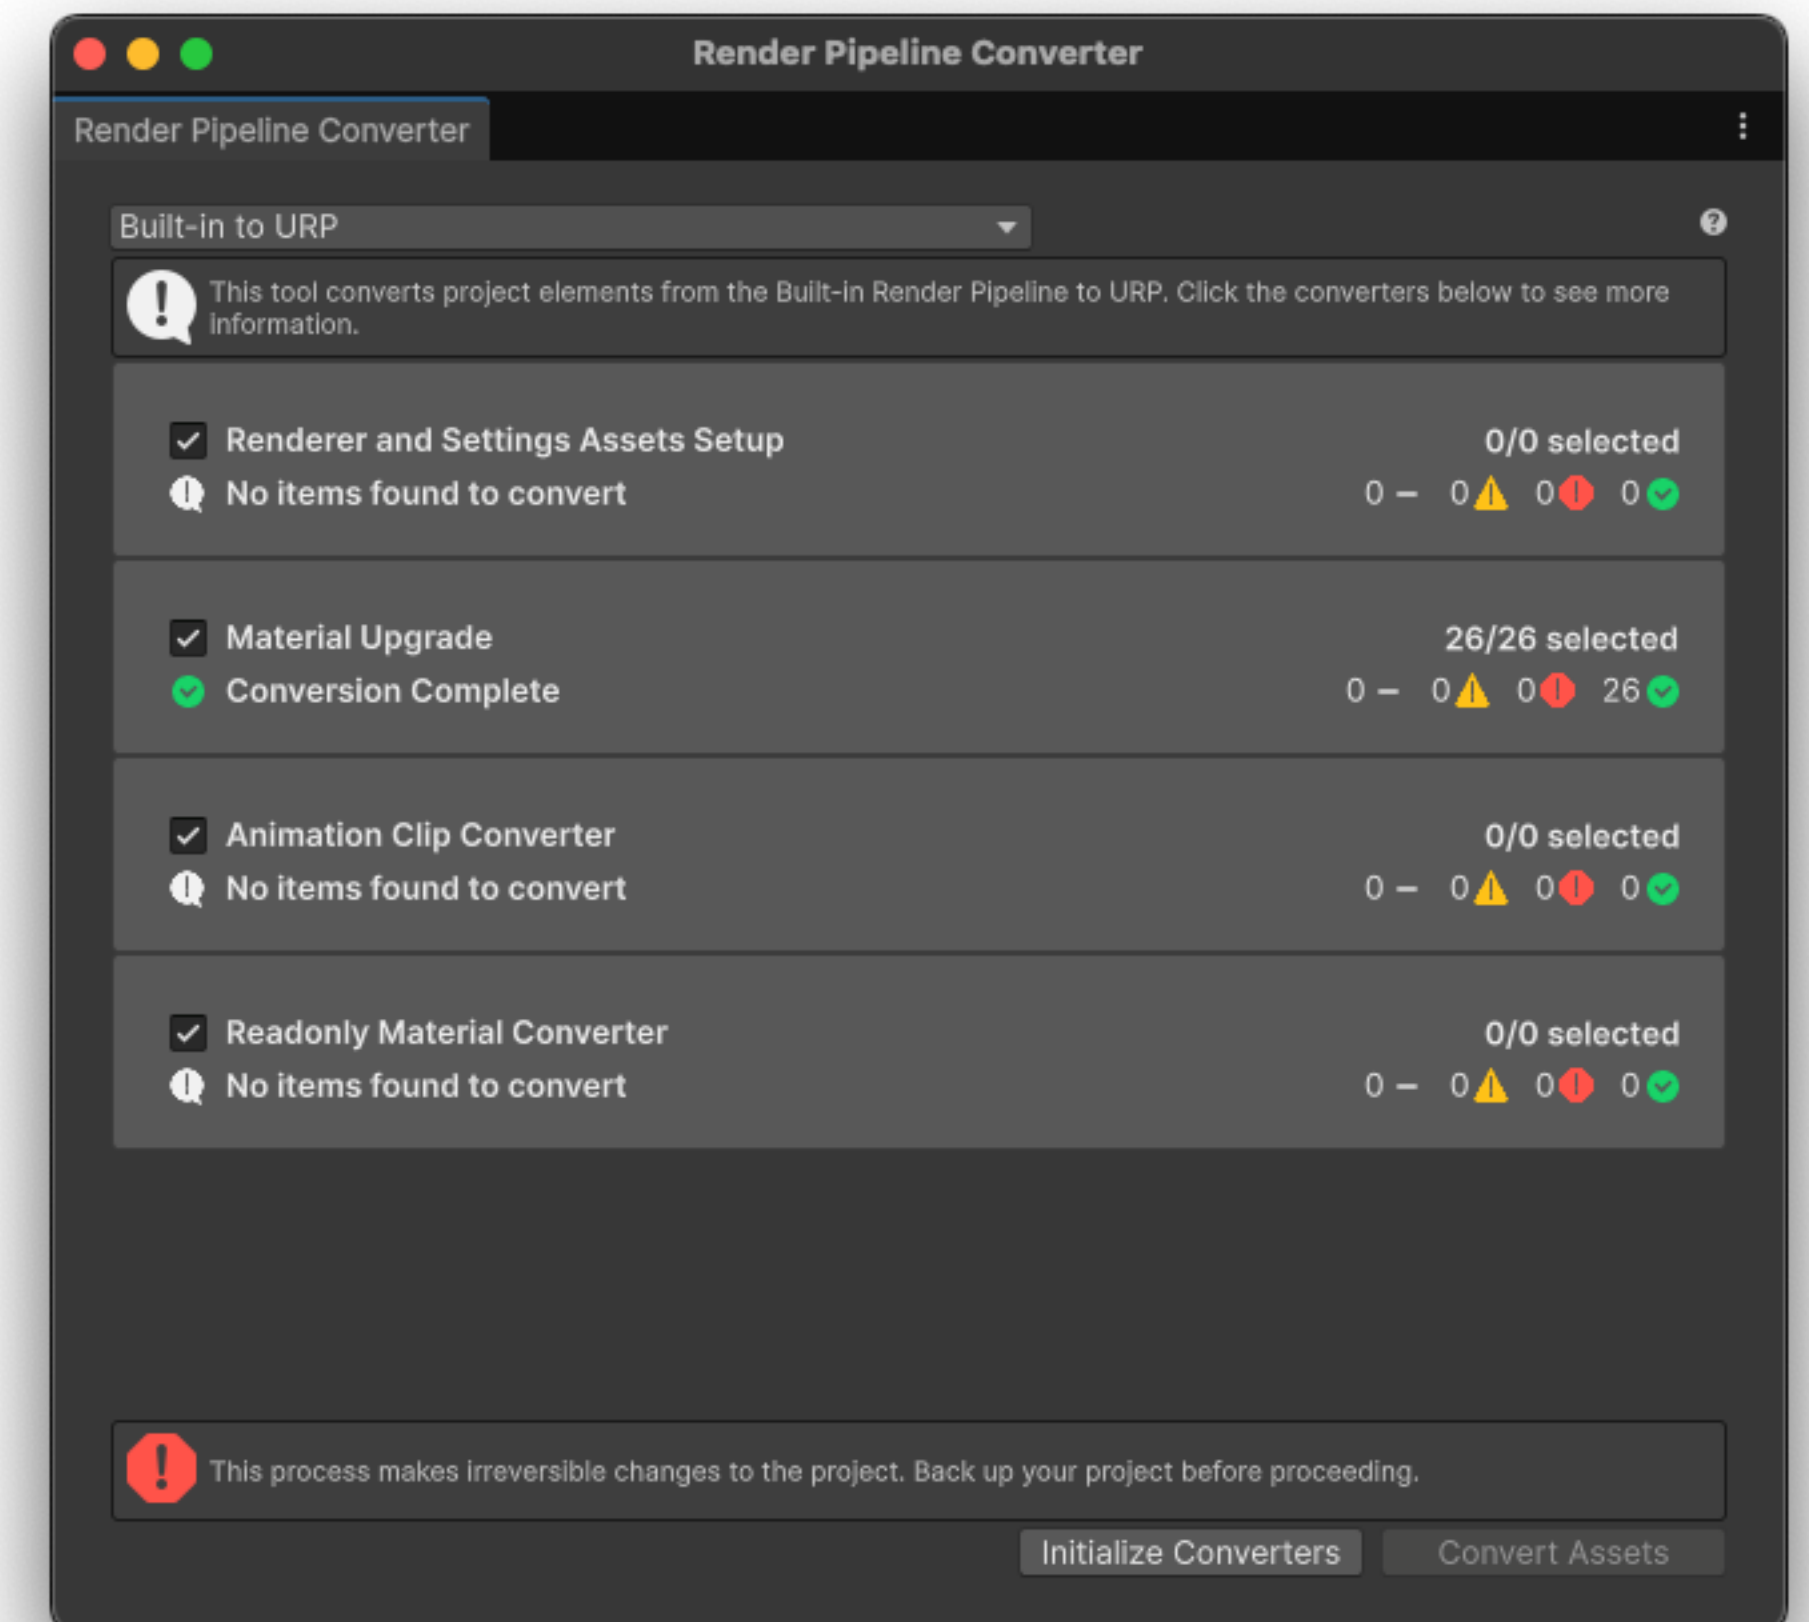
Render Pipeline Converter

Render Pipeline Converter

Built-in to URP

This tool converts project elements from the Built-in Render Pipeline to URP. Click the converters below to see more information.

Renderer and Settings Assets Setup
0/0 selected
No items found to convert
0 – 0 0 0

Material Upgrade
26/26 selected
Conversion Complete
0 – 0 0 26

Animation Clip Converter
0/0 selected
No items found to convert
0 – 0 0 0

Readonly Material Converter
0/0 selected
No items found to convert
0 – 0 0 0

This process makes irreversible changes to the project. Back up your project before proceeding.

Initialize Converters
Convert Assets